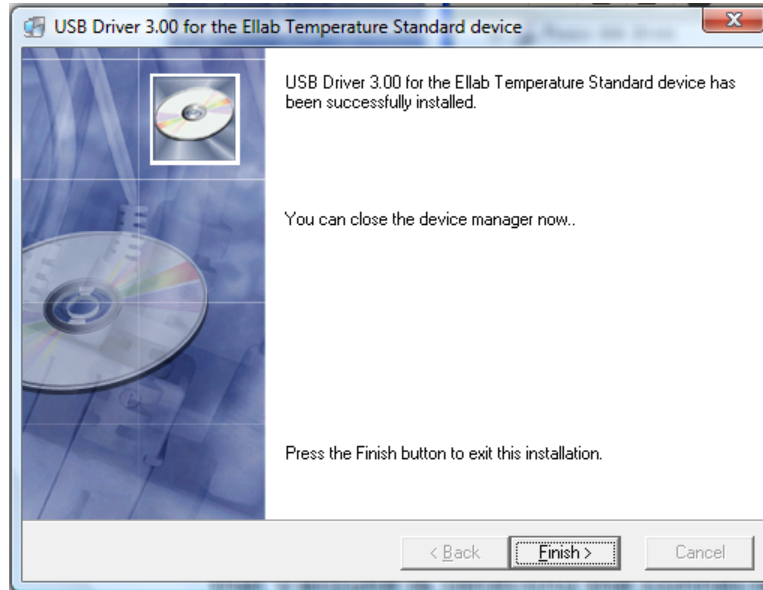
USB Driver 3.00 for the Ellab Temperature Standard device

USB Driver 3.00 for the Ellab Temperature Standard device has been successfully installed.

You can close the device manager now..

Press the Finish button to exit this installation.

< Back
Finish >
Cancel